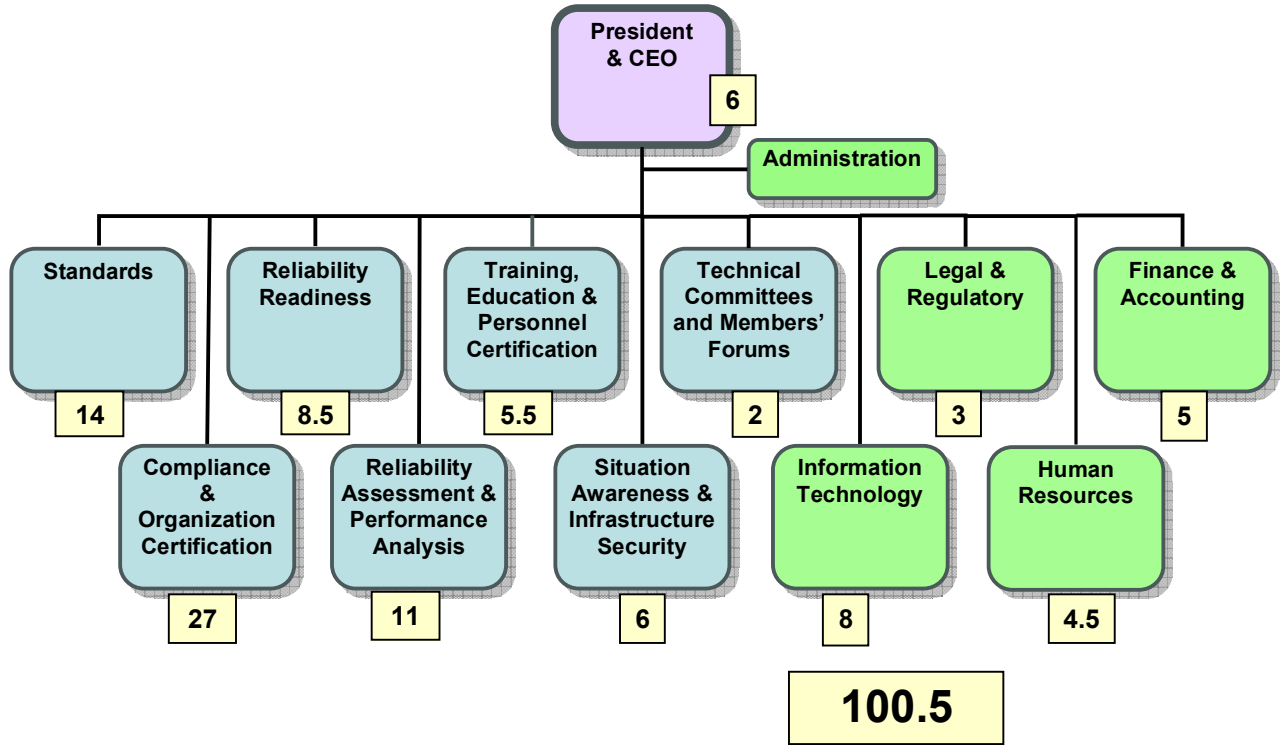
President & CEO
6

Administration

Standards
14

Reliability Readiness
8.5

Training, Education & Personnel Certification
5.5

Technical Committees and Members' Forums
2

Legal & Regulatory
3

Finance & Accounting
5

Compliance & Organization Certification
27

Reliability Assessment & Performance Analysis
11

Situation Awareness & Infrastructure Security
6

Information Technology
8

Human Resources
4.5

100.5